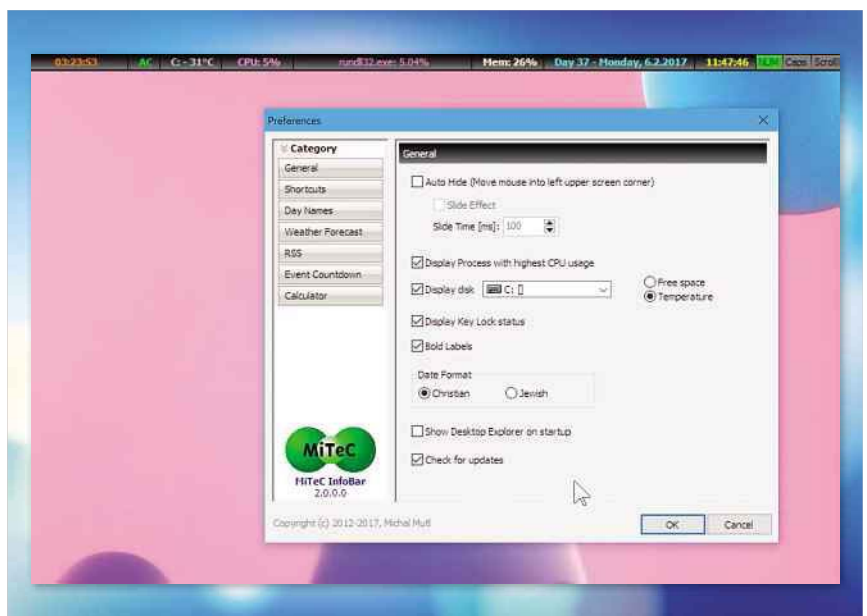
03:23:53 AC C: - 31°C CPU: 5% rundll32.exe: 5.04% Mem: 26% Day 37 - Monday, 6.2.2017 11:47:46 NUM Caps Scroll

Preferences

Category
General
Shortcuts
Day Names
Weather Forecast
RSS
Event Countdown
Calculator

MiTeC
MiTeC InfoBar
2.0.0.0

General

Auto Hide (Move mouse into left upper screen corner)
Slide Effect
Slide Time [ms]: 100

Display Process with highest CPU usage
Display disk C: []
Free space
Temperature
Display Key Lock status
Bold Labels

Date Format
Christian
Jewish

Show Desktop Explorer on startup
Check for updates

Copyright (c) 2012-2017, Michal Mutl

OK
Cancel